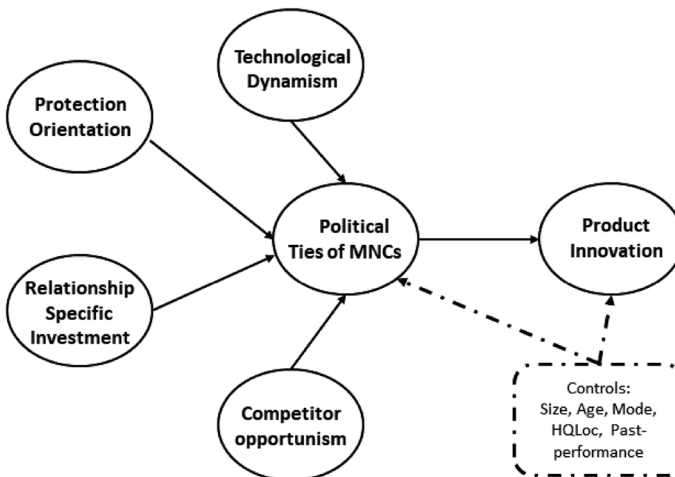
Technological Dynamism

Protection Orientation

Political Ties of MNCs

Product Innovation

Relationship Specific Investment

Competitor opportunism

Controls: Size, Age, Mode, HQLoc, Past-performance